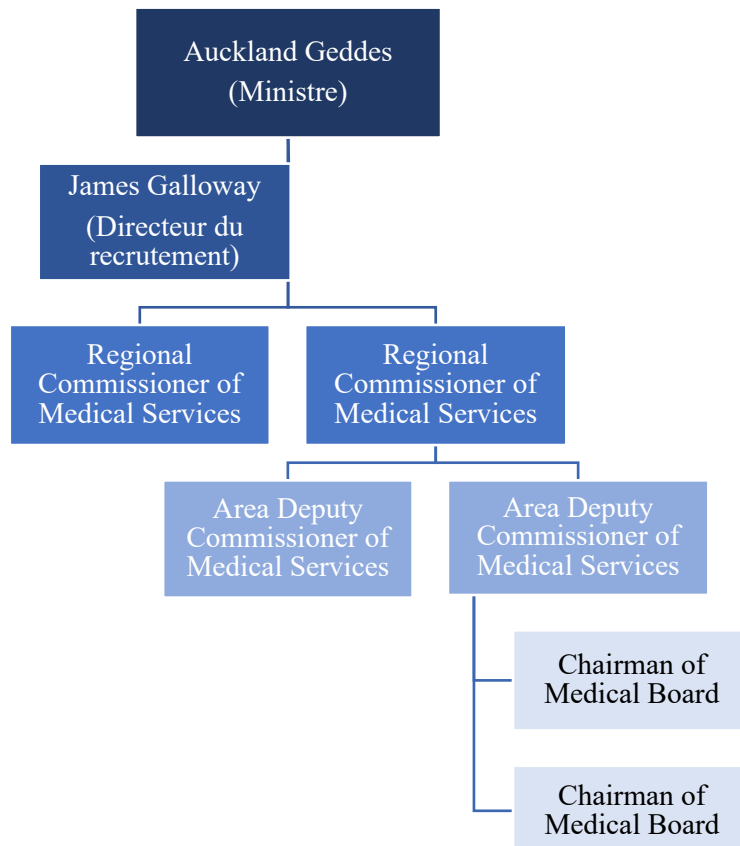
Auckland Geddes
(Ministre)

James Galloway
(Directeur du recrutement)

Regional Commissioner of Medical Services

Regional Commissioner of Medical Services

Area Deputy Commissioner of Medical Services

Area Deputy Commissioner of Medical Services

Chairman of Medical Board

Chairman of Medical Board